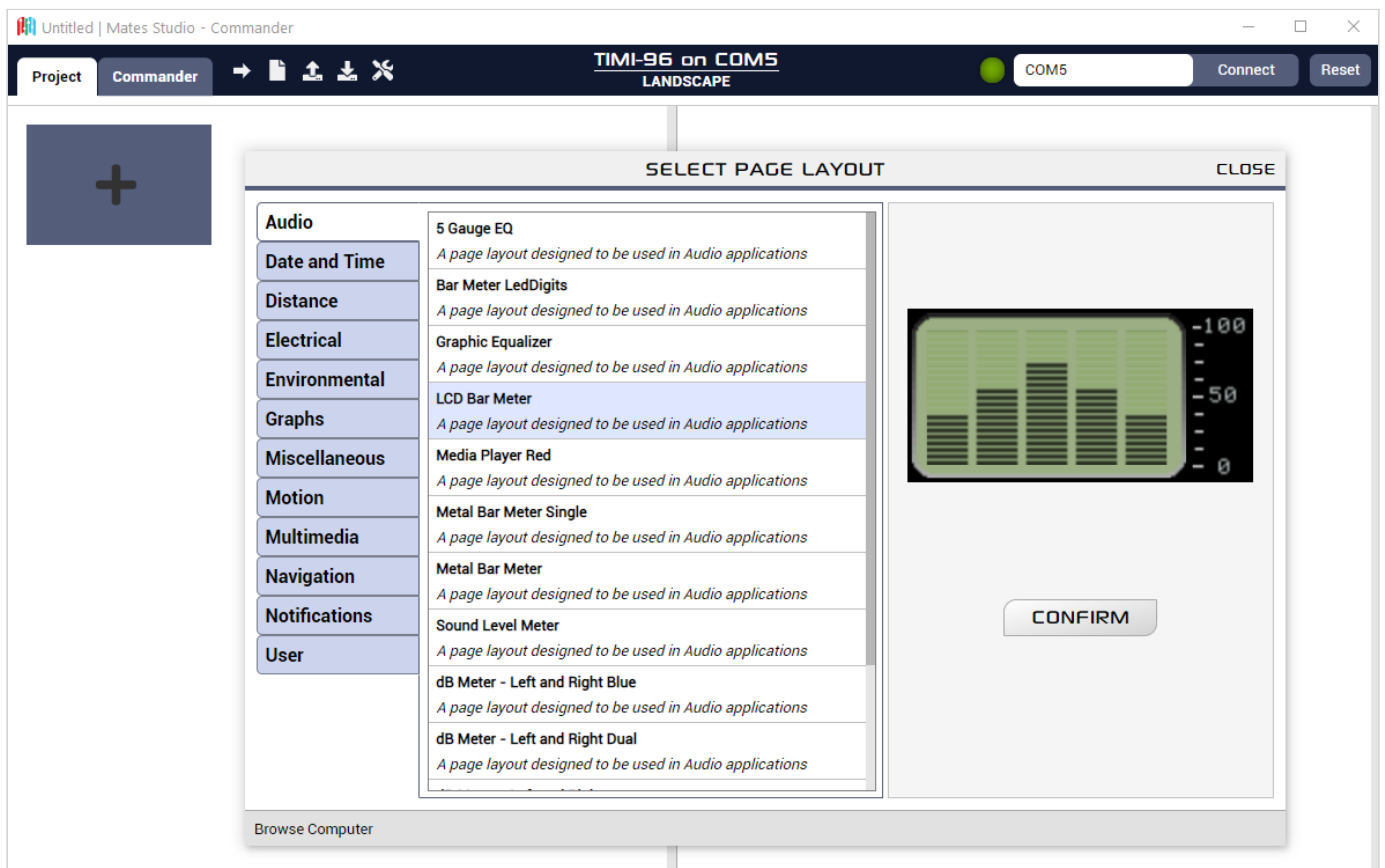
Untitled | Mates Studio - Commander

Project
Commander

TIMI-96 on COM5
LANDSCAPE

COM5
Connect
Reset

+

SELECT PAGE LAYOUT
CLOSE

Audio
Date and Time
Distance
Electrical
Environmental
Graphs
Miscellaneous
Motion
Multimedia
Navigation
Notifications
User

5 Gauge EQ
*A page layout designed to be used in Audio applications*

Bar Meter LedDigits
*A page layout designed to be used in Audio applications*

Graphic Equalizer
*A page layout designed to be used in Audio applications*

LCD Bar Meter
*A page layout designed to be used in Audio applications*

Media Player Red
*A page layout designed to be used in Audio applications*

Metal Bar Meter Single
*A page layout designed to be used in Audio applications*

Metal Bar Meter
*A page layout designed to be used in Audio applications*

Sound Level Meter
*A page layout designed to be used in Audio applications*

dB Meter - Left and Right Blue
*A page layout designed to be used in Audio applications*

dB Meter - Left and Right Dual
*A page layout designed to be used in Audio applications*

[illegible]

-100
-50
- 0

CONFIRM

Browse Computer